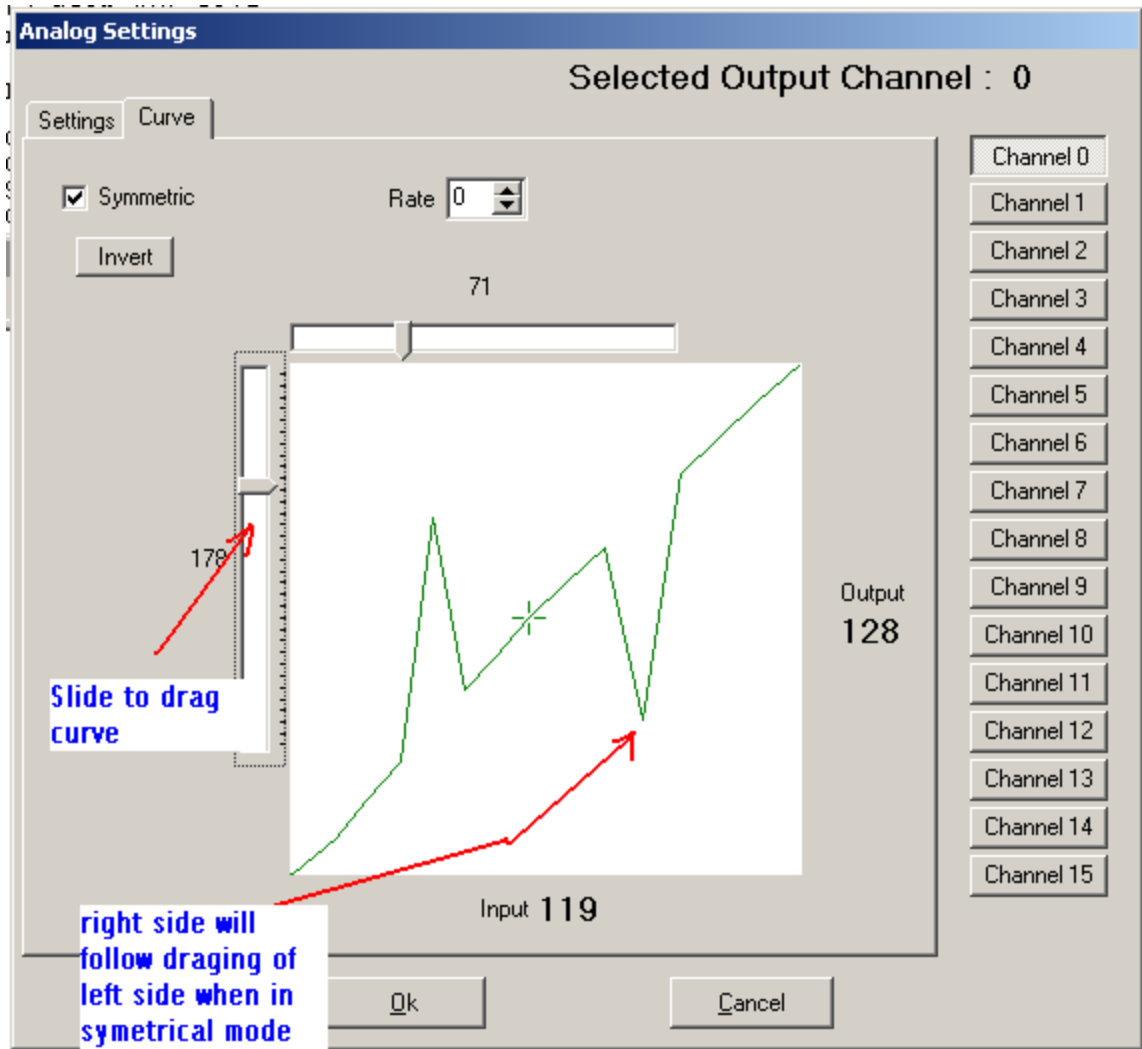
Analog Settings

Selected Output Channel : 0

Settings
Curve

Symmetric

Rate 0

Invert

71

178

Slide to drag curve

Output
128

Input 119

right side will follow draging of left side when in symetrical mode

Channel 0
Channel 1
Channel 2
Channel 3
Channel 4
Channel 5
Channel 6
Channel 7
Channel 8
Channel 9
Channel 10
Channel 11
Channel 12
Channel 13
Channel 14
Channel 15

Ok
Cancel